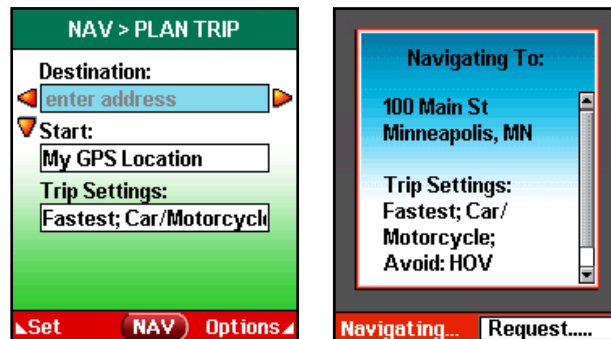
NAV > PLAN TRIP

Destination:

enter address

Start:

My GPS Location

Trip Settings:

Fastest; Car/Motorcycle

Set NAV Options

Navigating To:

100 Main St
Minneapolis, MN

Trip Settings:
Fastest; Car/
Motorcycle;
Avoid: HOV

Navigating... Request.....